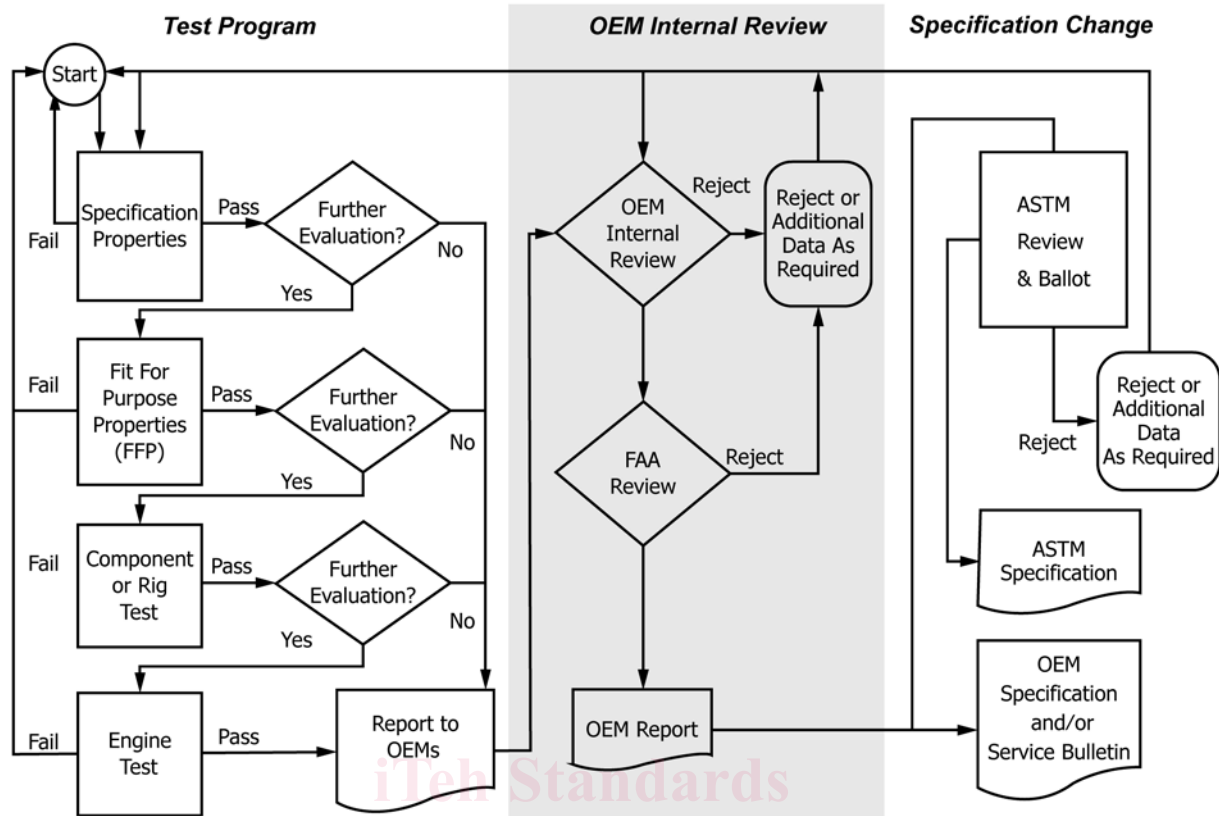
Test Program

OEM Internal Review

Specification Change

Start

Specification Properties

Pass

Further Evaluation?

No

Fail

Yes

Fit For Purpose Properties (FFP)

Pass

Further Evaluation?

No

Fail

Yes

Component or Rig Test

Pass

Further Evaluation?

No

Fail

Yes

Engine Test

Pass

Fail

Report to OEMs

OEM Internal Review

Reject

Reject or Additional Data As Required

FAA Review

Reject

OEM Report

ASTM Review & Ballot

Reject

Reject or Additional Data As Required

ASTM Specification

OEM Specification and/or Service Bulletin

iTeh Standards